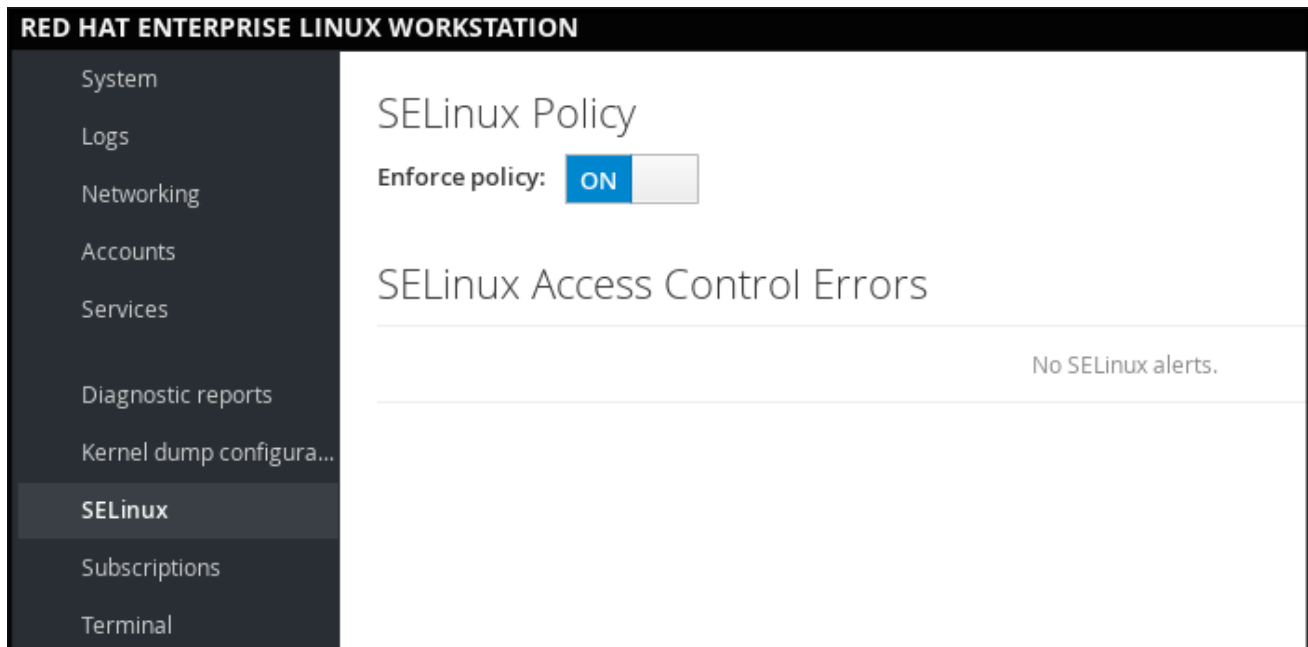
RED HAT ENTERPRISE LINUX WORKSTATION

System
Logs
Networking
Accounts
Services

Diagnostic reports
Kernel dump configura...
SELinux
Subscriptions
Terminal

SELinux Policy

Enforce policy: ON

SELinux Access Control Errors

No SELinux alerts.